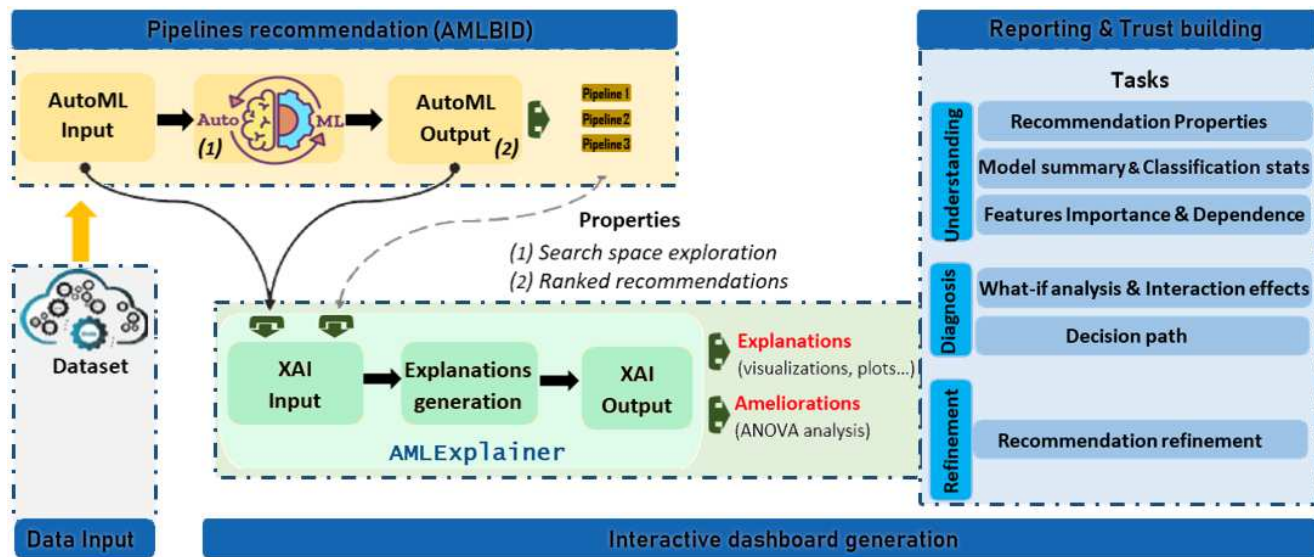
Pipelines recommendation (AMLBID)

AutoML Input

Auto ML
(1)

AutoML Output (2)

Pipeline 1
Pipeline 2
Pipeline 3

Properties
(1) Search space exploration
(2) Ranked recommendations

Dataset

XAI Input

Explanations generation

XAI Output

Explanations (visualizations, plots...)

Ameliorations (ANOVA analysis)

AMLExplainer

Reporting & Trust building

Tasks

Understanding
Recommendation Properties
Model summary & Classification stats
Features Importance & Dependence

Diagnosis
What-if analysis & Interaction effects
Decision path

Refinement
Recommendation refinement

Data Input

Interactive dashboard generation